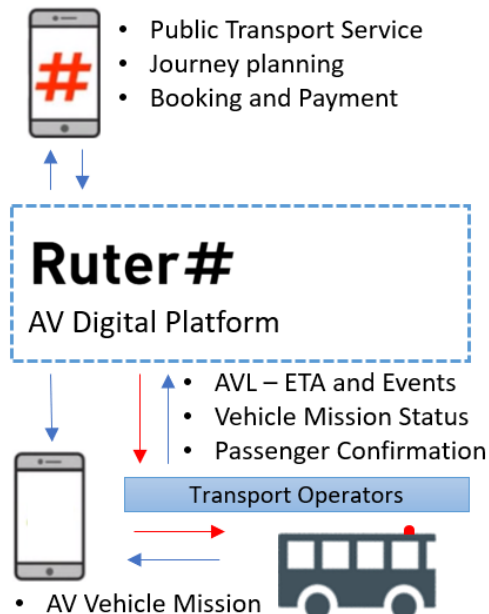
#

• Public Transport Service
• Journey planning
• Booking and Payment

Ruter#
AV Digital Platform

• AVL – ETA and Events
• Vehicle Mission Status
• Passenger Confirmation

Transport Operators

• AV Vehicle Mission